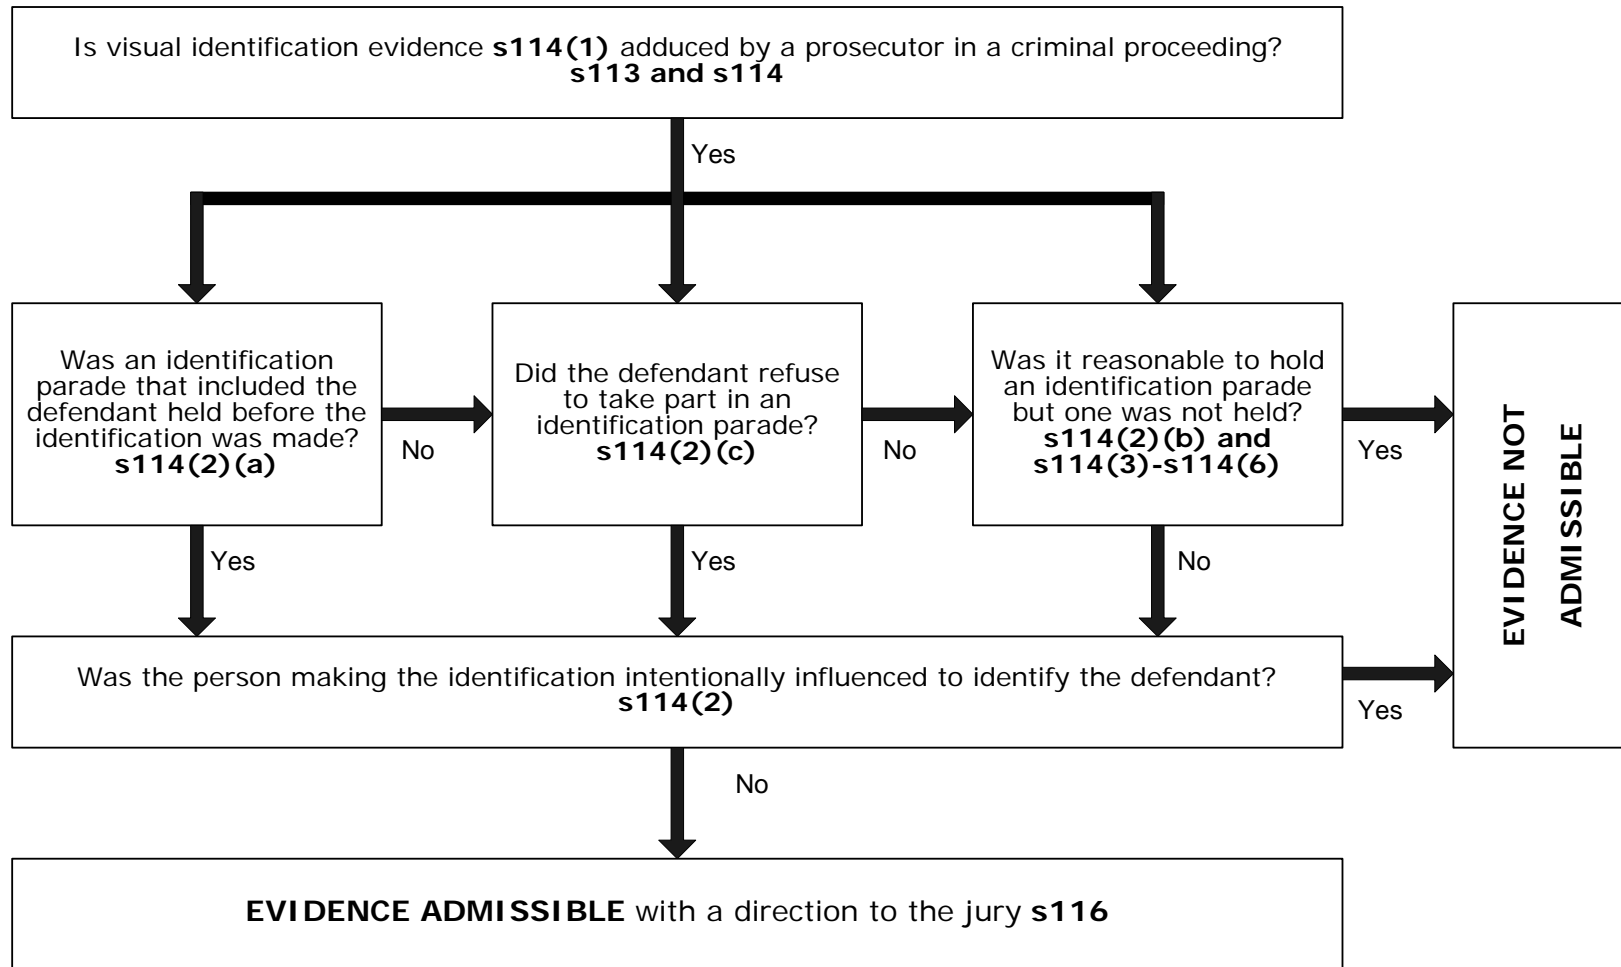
Is visual identification evidence **s114(1)** adduced by a prosecutor in a criminal proceeding? **s113 and s114**

Yes

Was an identification parade that included the defendant held before the identification was made? **s114(2)(a)**

No

Did the defendant refuse to take part in an identification parade? **s114(2)(c)**

No

Was it reasonable to hold an identification parade but one was not held? **s114(2)(b) and s114(3)-s114(6)**

Yes

**EVIDENCE NOT ADMISSIBLE**

Yes

Yes

No

Was the person making the identification intentionally influenced to identify the defendant? **s114(2)**

Yes

No

**EVIDENCE ADMISSIBLE** with a direction to the jury **s116**